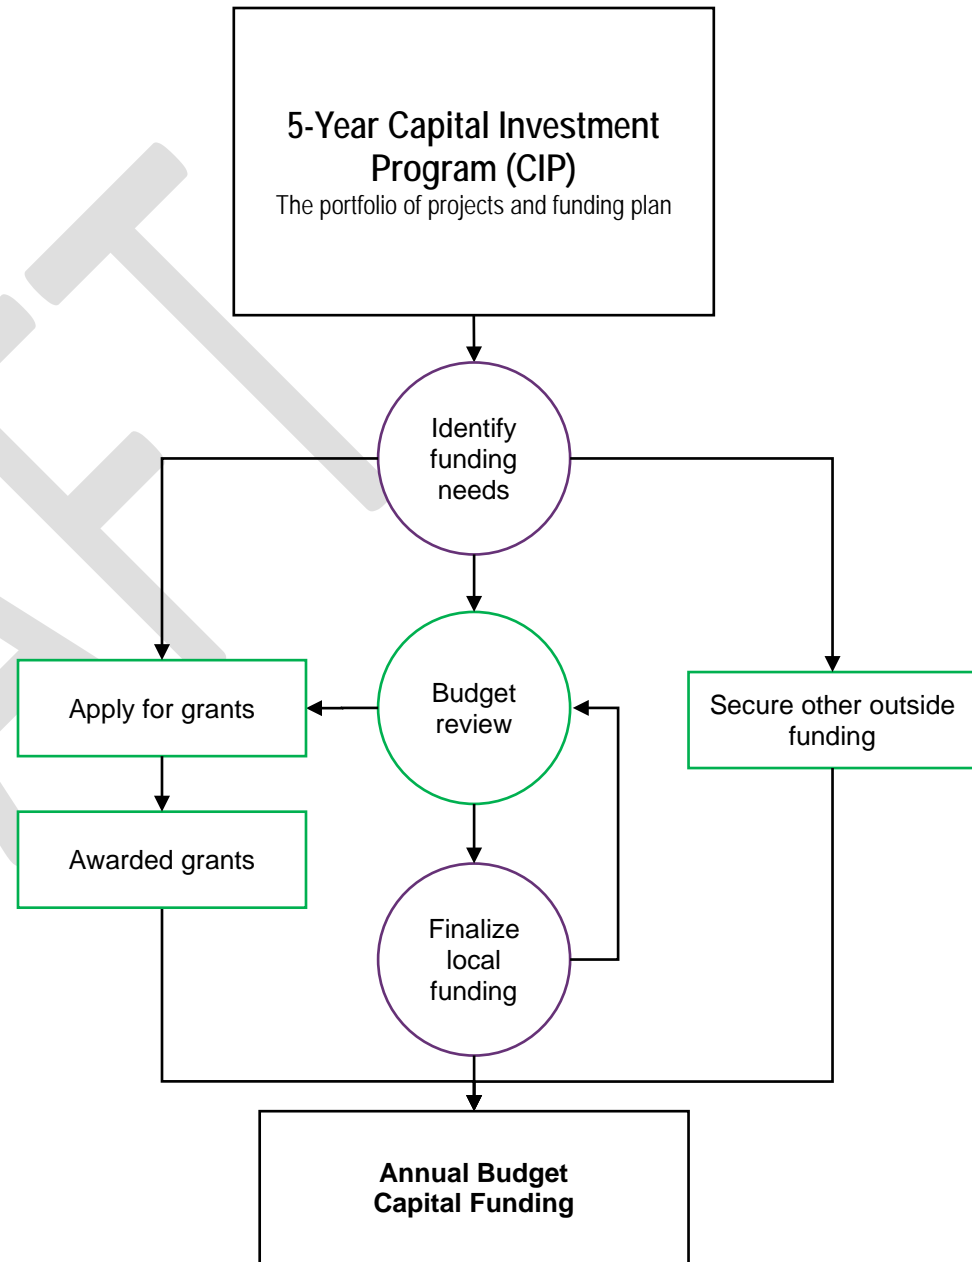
5-Year Capital Investment Program (CIP)
The portfolio of projects and funding plan

Identify funding needs

Apply for grants

Budget review

Secure other outside funding

Awarded grants

Finalize local funding

**Annual Budget Capital Funding**